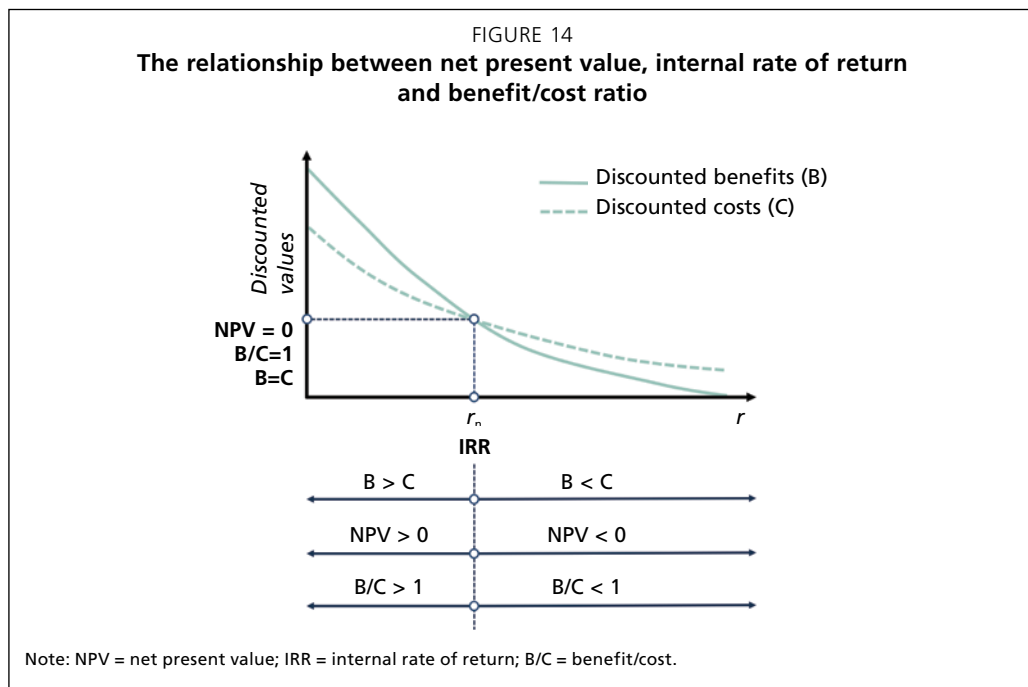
FIGURE 14

**The relationship between net present value, internal rate of return and benefit/cost ratio**

Discounted values

Discounted benefits (B)

Discounted costs (C)

NPV = 0
B/C=1
B=C

$r_n$

$r$

IRR

B > C

B < C

NPV > 0

NPV < 0

B/C > 1

B/C < 1

Note: NPV = net present value; IRR = internal rate of return; B/C = benefit/cost.